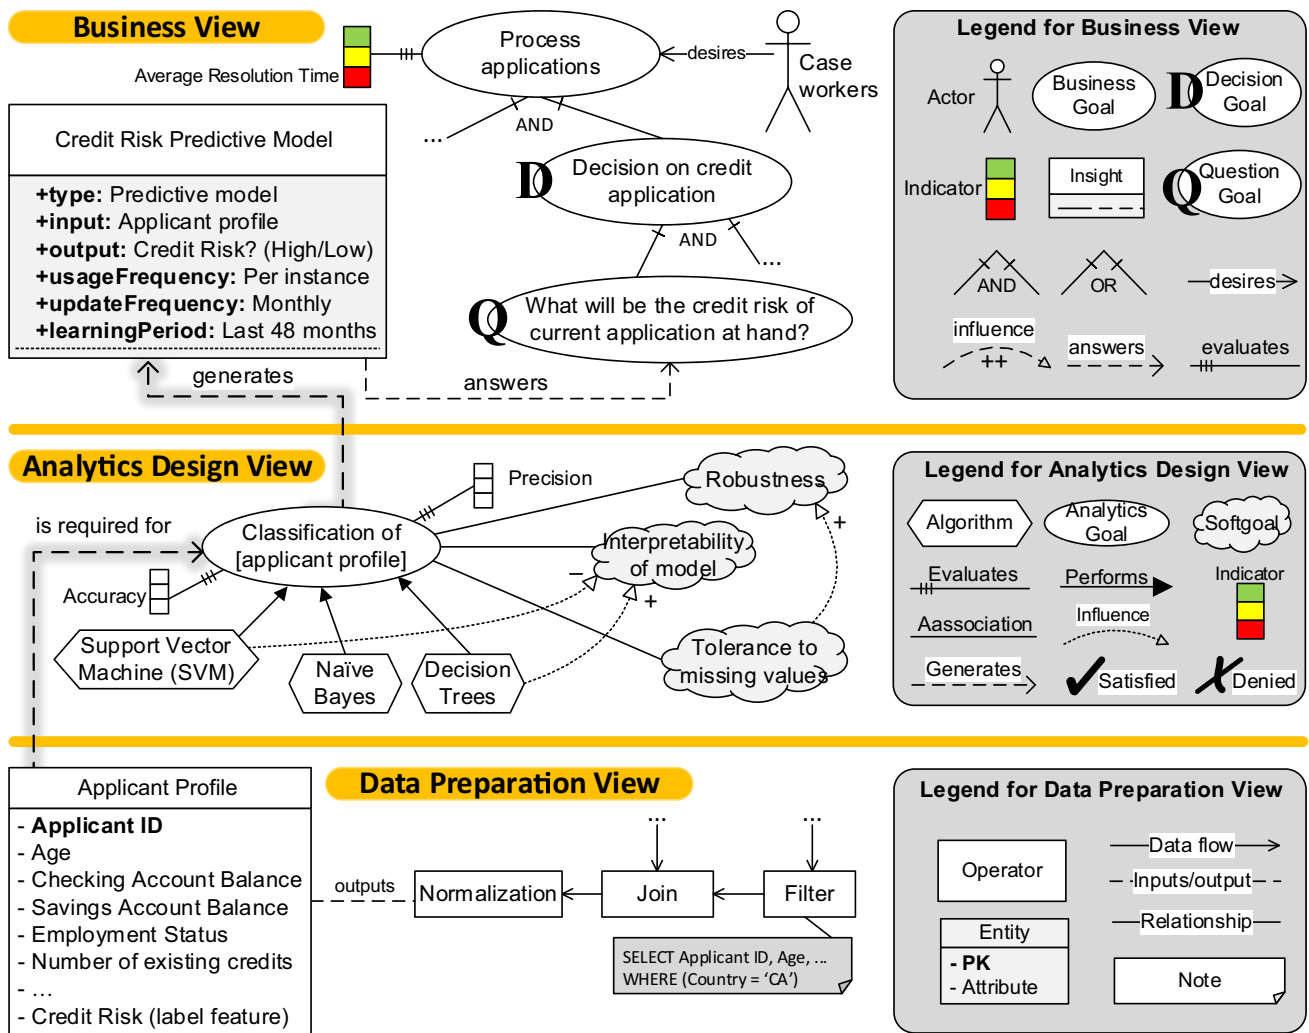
Business View

Average Resolution Time

Process applications

desires

Case workers

AND

...

Credit Risk Predictive Model

+type: Predictive model
+input: Applicant profile
+output: Credit Risk? (High/Low)
+usageFrequency: Per instance
+updateFrequency: Monthly
+learningPeriod: Last 48 months

Decision on credit application

AND

...

What will be the credit risk of current application at hand?

generates

answers

Legend for Business View

Actor

Business Goal

Decision Goal

Indicator

Insight

Question Goal

AND

OR

desires

influence

++

answers

evaluates

Analytics Design View

Precision

Robustness

is required for

Classification of [applicant profile]

Interpretability of model

–

+

+

Accuracy

Support Vector Machine (SVM)

Naïve Bayes

Decision Trees

Tolerance to missing values

Legend for Analytics Design View

Algorithm

Analytics Goal

Softgoal

Evaluates

Performs

Indicator

Aassociation

Influence

Generates

Satisfied

Denied

Applicant Profile

- Applicant ID
- Age
- Checking Account Balance
- Savings Account Balance
- Employment Status
- Number of existing credits
- ...
- Credit Risk (label feature)

Data Preparation View

...

...

outputs

Normalization

Join

Filter

SELECT Applicant ID, Age, ...
WHERE (Country = 'CA')

Legend for Data Preparation View

Operator

Data flow

Inputs/output

Entity

- PK
- Attribute

Relationship

Note